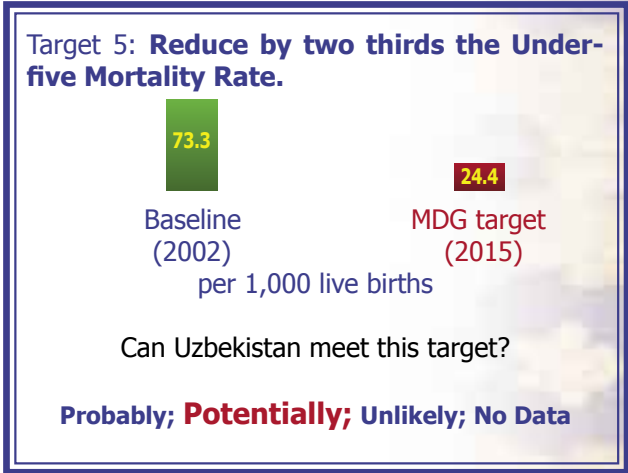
Target 5: **Reduce by two thirds the Under-five Mortality Rate.**

73.3

24.4

Baseline (2002)

MDG target (2015)

per 1,000 live births

Can Uzbekistan meet this target?

**Probably; Potentially; Unlikely; No Data**